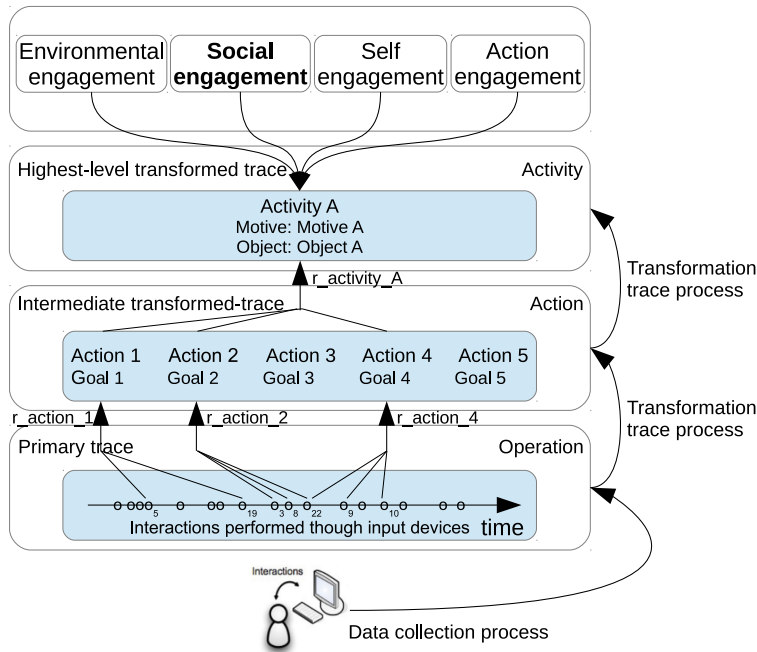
Environmental engagement

**Social engagement**

Self engagement

Action engagement

Highest-level transformed trace

Activity

Activity A
Motive: Motive A
Object: Object A

r_activity_A

Transformation trace process

Intermediate transformed-trace

Action

Action 1 Goal 1

Action 2 Goal 2

Action 3 Goal 3

Action 4 Goal 4

Action 5 Goal 5

r_action_1

r_action_2

r_action_4

Transformation trace process

Primary trace

Operation

5 19 3 8 22 9 10

Interactions performed though input devices

time

Interactions

Data collection process